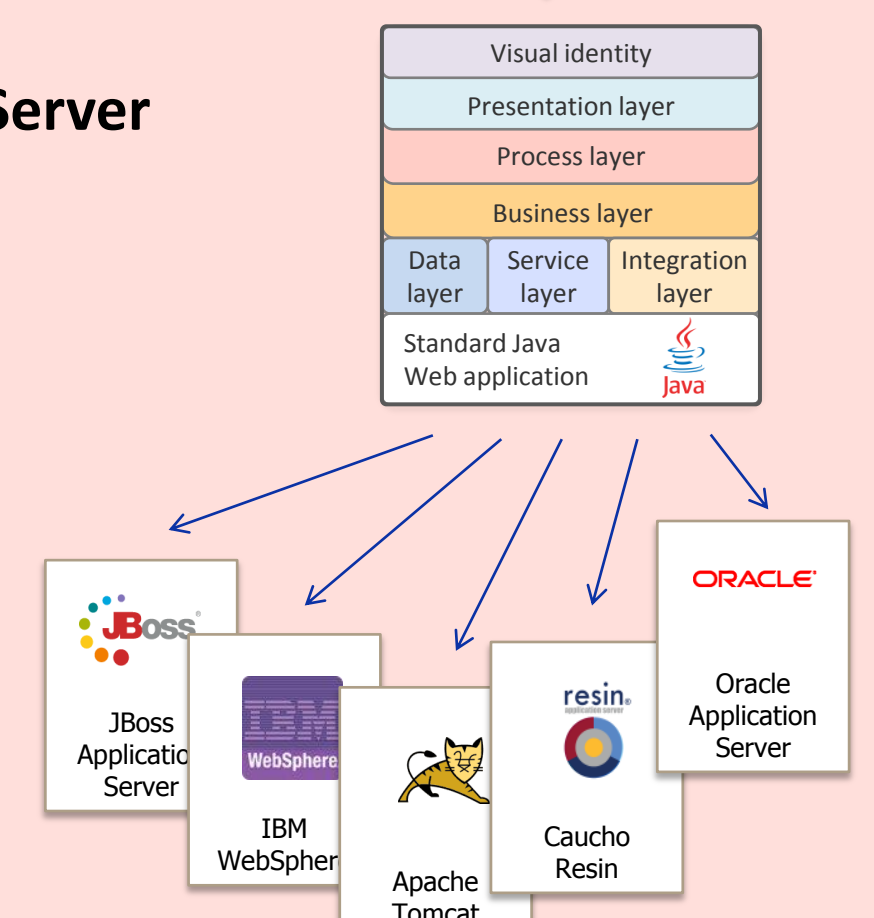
Server

Visual identity

Presentation layer

Process layer

Business layer

| Data layer | Service layer | Integration layer |
|---|---|---|

Standard Java Web application

Java

JBoss

JBoss Applicatio Server

IBM

WebSphere

IBM WebSpher

Apache Tomcat

resin

application server

Caucho Resin

ORACLE

Oracle Application Server